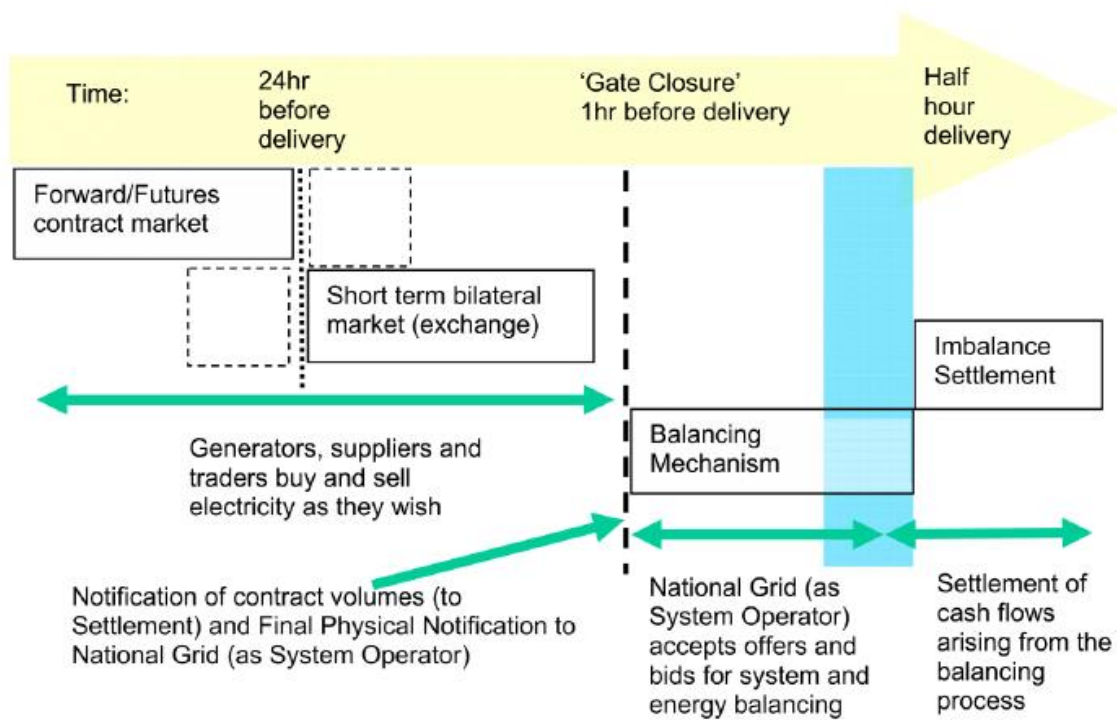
Time:

24hr before delivery

'Gate Closure' 1hr before delivery

Half hour delivery

Forward/Futures contract market

Short term bilateral market (exchange)

Imbalance Settlement

Balancing Mechanism

Generators, suppliers and traders buy and sell electricity as they wish

Notification of contract volumes (to Settlement) and Final Physical Notification to National Grid (as System Operator)

National Grid (as System Operator) accepts offers and bids for system and energy balancing

Settlement of cash flows arising from the balancing process